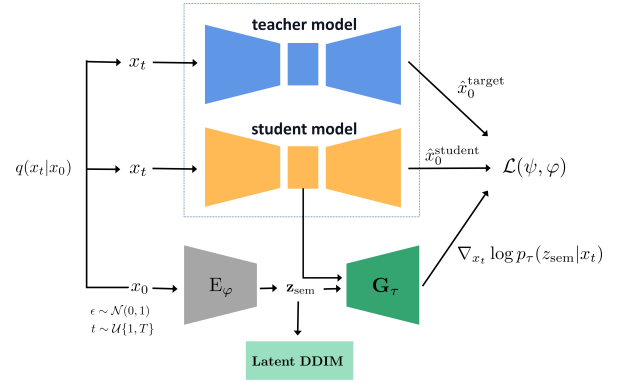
teacher model

student model

$q(x_t|x_0)$

$x_t$

$x_t$

$x_0$

$\epsilon \sim \mathcal{N}(0,1)$
$t \sim \mathcal{U}\{1,T\}$

$\hat{x}_0^{\text{target}}$

$\hat{x}_0^{\text{student}}$

$\mathcal{L}(\psi, \varphi)$

$\text{E}_\varphi$

$\mathbf{z}_{\text{sem}}$

$\mathbf{G}_\tau$

$\nabla_{x_t} \log p_\tau(z_{\text{sem}}|x_t)$

Latent DDIM